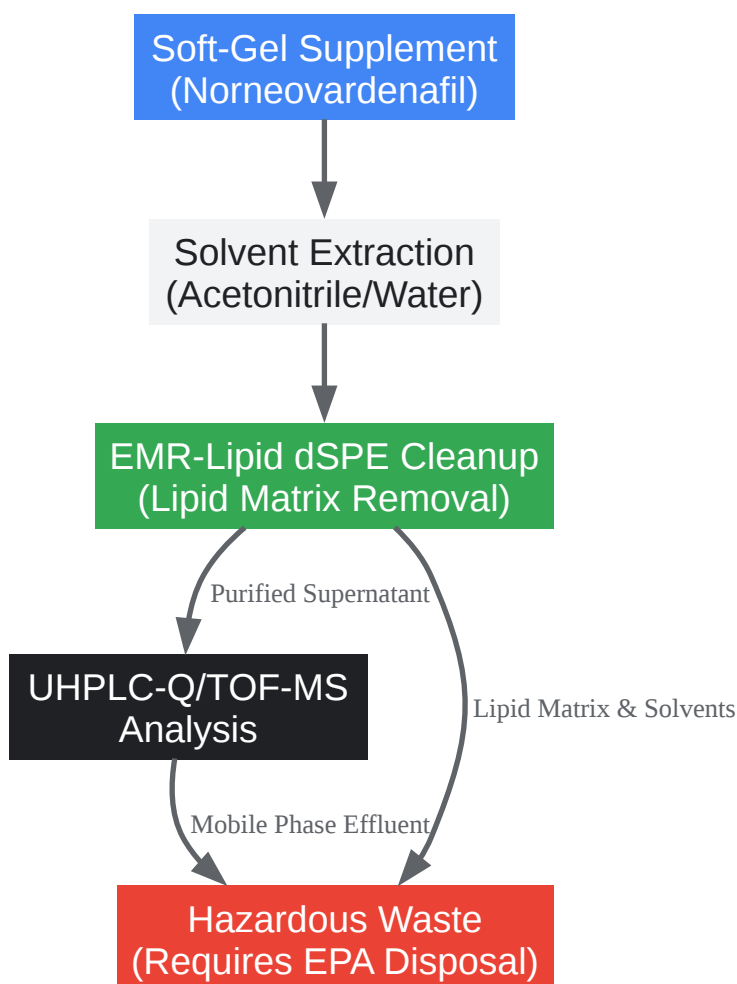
Soft-Gel Supplement
(Norneovardenafil)

Solvent Extraction
(Acetonitrile/Water)

EMR-Lipid dSPE Cleanup
(Lipid Matrix Removal)

Purified Supernatant

Lipid Matrix & Solvents

UHPLC-Q/TOF-MS
Analysis

Mobile Phase Effluent

Hazardous Waste
(Requires EPA Disposal)